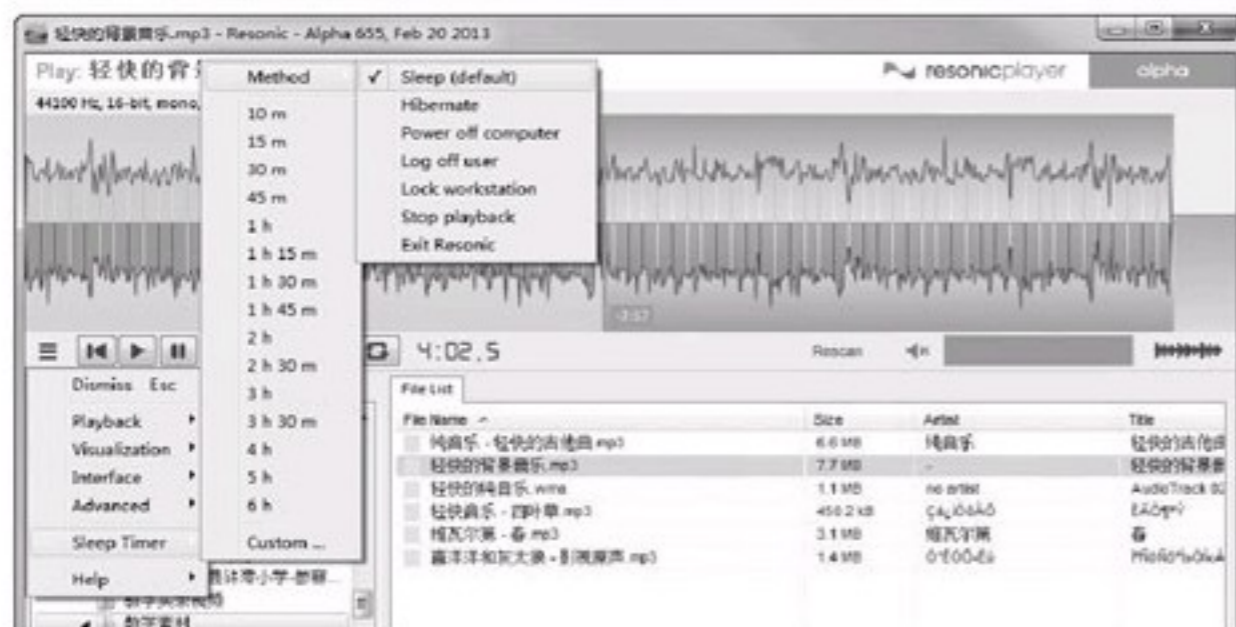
轻快的背景音乐.mp3 - Resonic - Alpha 655, Feb 20 2013

Play: 轻快的背

44100 Hz, 16-bit, mono,

resonicplayer

alpha

Method

10 m
15 m
30 m
45 m
1 h
1 h 15 m
1 h 30 m
1 h 45 m
2 h
2 h 30 m
3 h
3 h 30 m
4 h
5 h
6 h
Custom ...

✓ Sleep (default)
Hibernate
Power off computer
Log off user
Lock workstation
Stop playback
Exit Resonic

3:57

4:02.5

Rescan

Dismiss Esc
Playback
Visualization
Interface
Advanced
Sleep Timer
Help

File List

| File Name | Size | Artist | Title |
|---|---|---|---|
| 纯音乐 - 轻快的吉他曲.mp3 | 6.6 MB | 纯音乐 | 轻快的吉他曲 |
| 轻快的背景音乐.mp3 | 7.7 MB | - | 轻快的背景音 |
| 轻快的钢琴音乐.wma | 1.1 MB | no artist | AudioTrack 02 |
| 轻快音乐 - 四叶草.mp3 | 450.2 kB | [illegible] | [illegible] |
| 维瓦尔第 - 春.mp3 | 3.1 MB | 维瓦尔第 | 春 |
| 喜洋洋和灰太狼 - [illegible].mp3 | 1.4 MB | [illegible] | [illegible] |